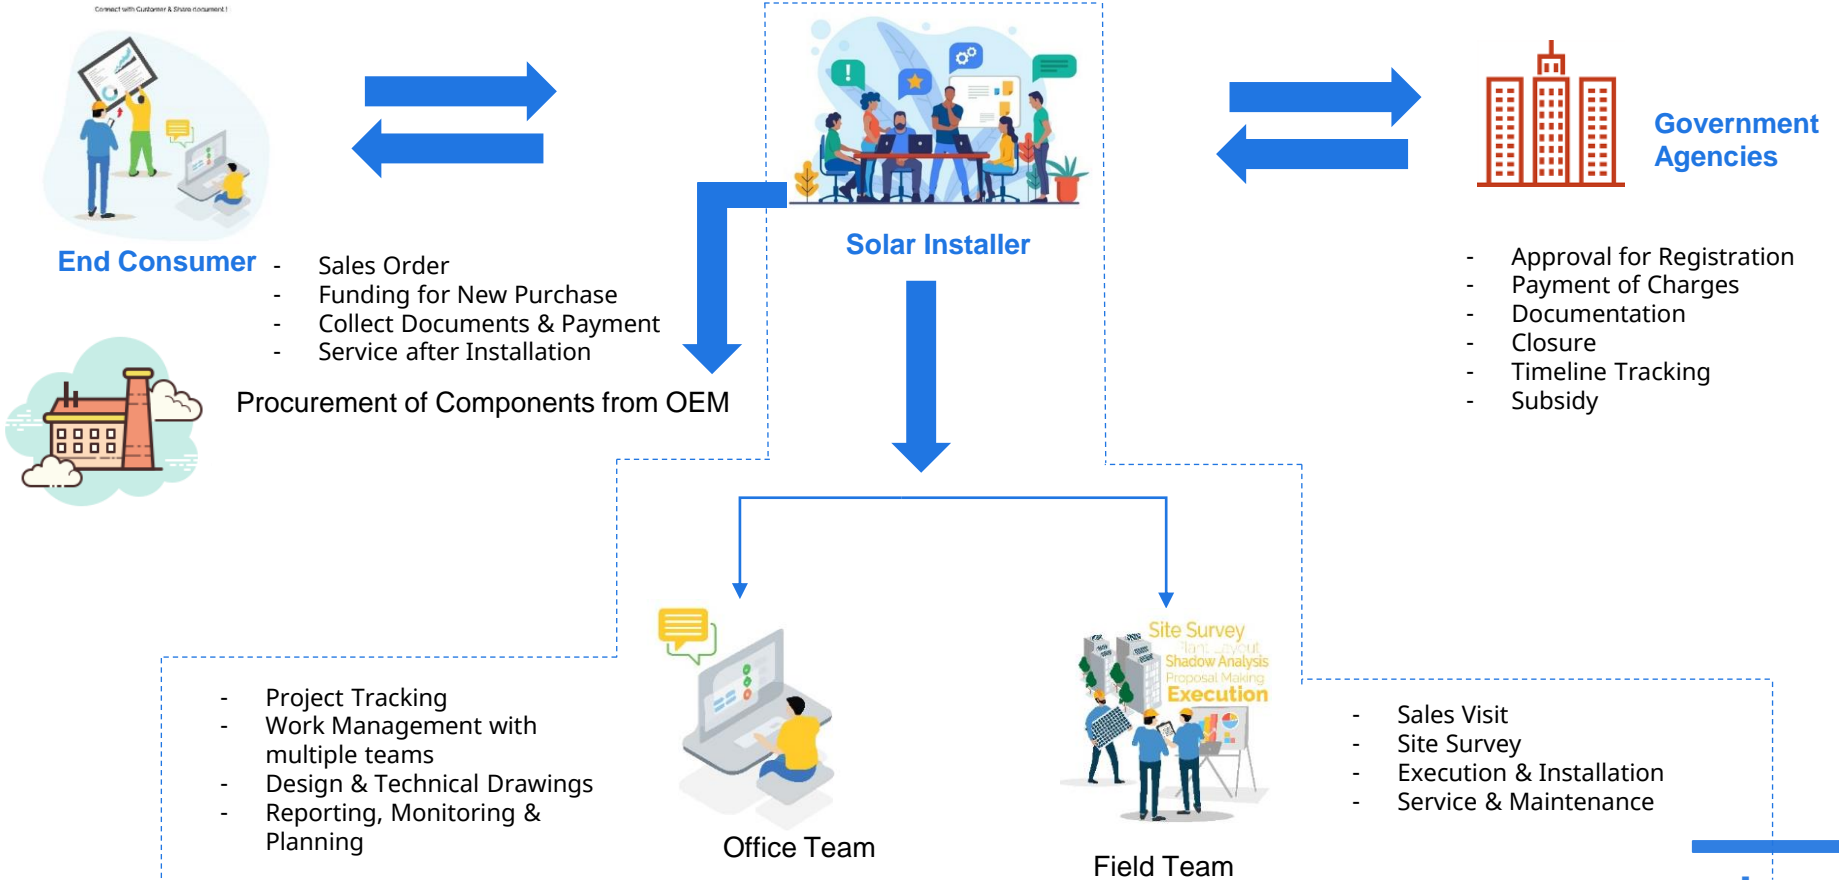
Connect with Customer & Share document!

End Consumer

- Sales Order
- Funding for New Purchase
- Collect Documents & Payment
- Service after Installation

Procurement of Components from OEM

Solar Installer

Government Agencies

- Approval for Registration
- Payment of Charges
- Documentation
- Closure
- Timeline Tracking
- Subsidy

- Project Tracking
- Work Management with multiple teams
- Design & Technical Drawings
- Reporting, Monitoring & Planning

Office Team

Site Survey
Plant Layout
Shadow Analysis
Proposal Making
Execution

Field Team

- Sales Visit
- Site Survey
- Execution & Installation
- Service & Maintenance